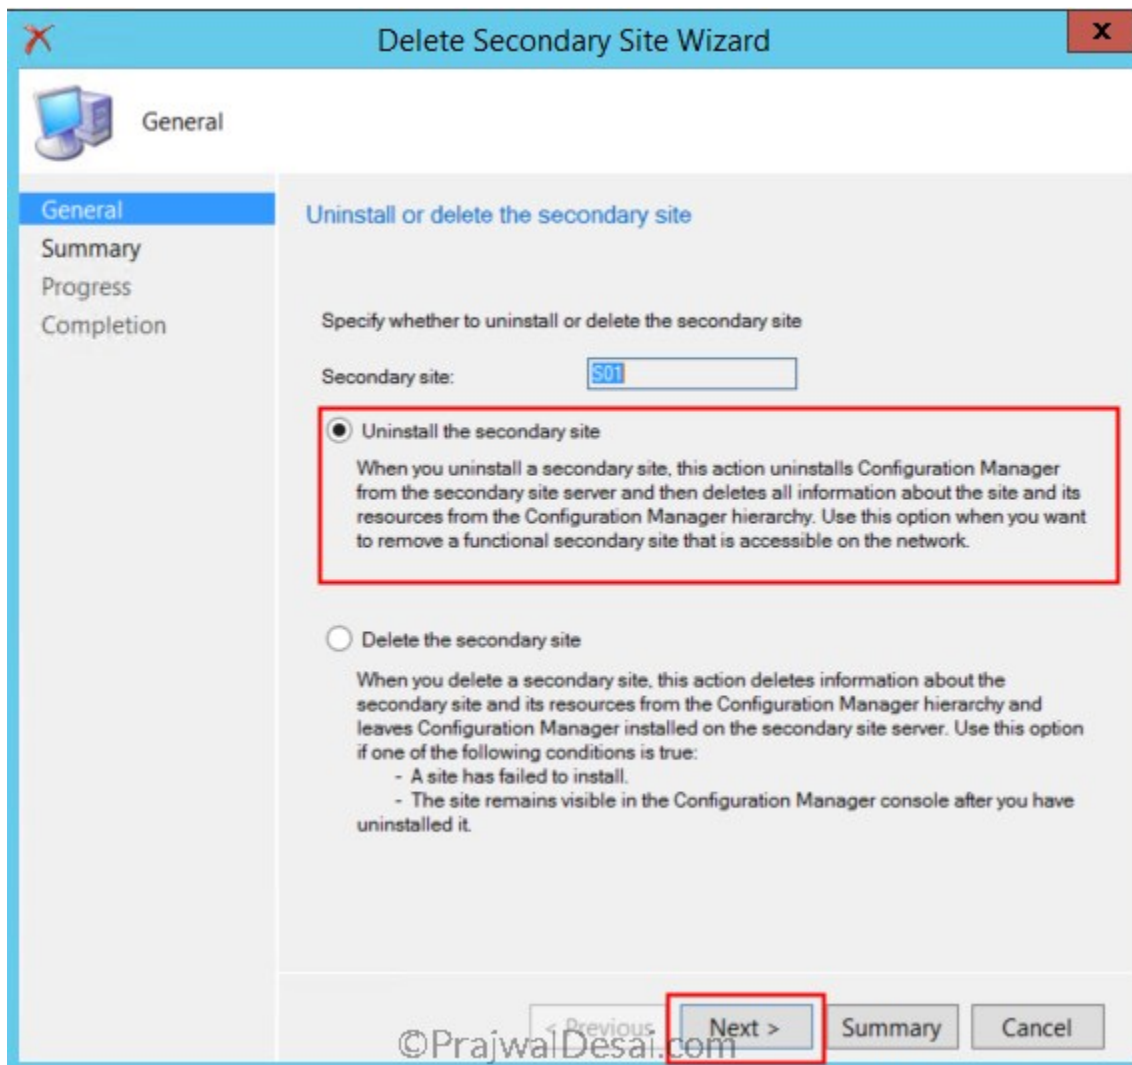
Delete Secondary Site Wizard

x

General

General
Summary
Progress
Completion

Uninstall or delete the secondary site

Specify whether to uninstall or delete the secondary site

Secondary site: S01

Uninstall the secondary site

When you uninstall a secondary site, this action uninstalls Configuration Manager from the secondary site server and then deletes all information about the site and its resources from the Configuration Manager hierarchy. Use this option when you want to remove a functional secondary site that is accessible on the network.

Delete the secondary site

When you delete a secondary site, this action deletes information about the secondary site and its resources from the Configuration Manager hierarchy and leaves Configuration Manager installed on the secondary site server. Use this option if one of the following conditions is true:
- A site has failed to install.
- The site remains visible in the Configuration Manager console after you have uninstalled it.

< Previous Next > Summary Cancel

©PrajwalDesai.com